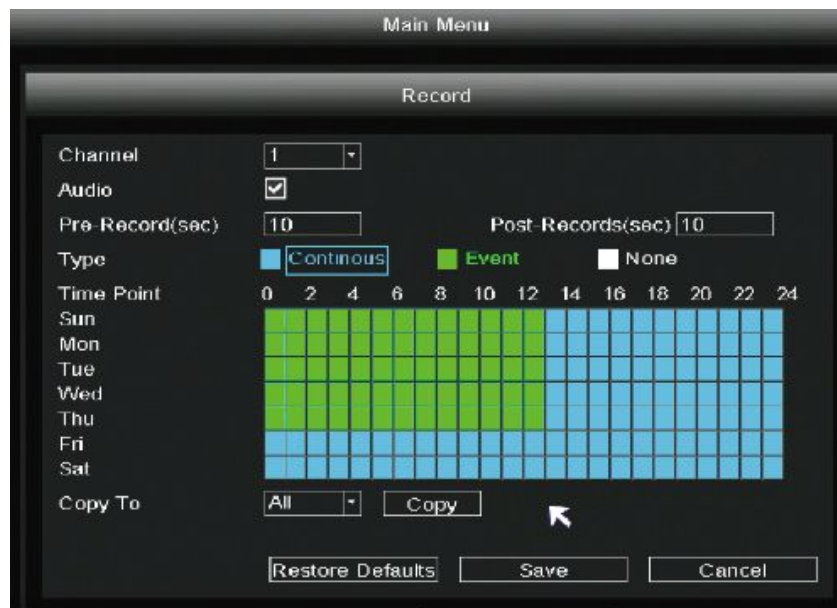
Main Menu

Record

Channel 1
Audio
Pre-Record(sec) 10
Post-Records(sec) 10
Type Continous Event None
Time Point 0 2 4 6 8 10 12 14 16 18 20 22 24
Sun
Mon
Tue
Wed
Thu
Fri
Sat
Copy To All Copy

Restore Defaults Save Cancel